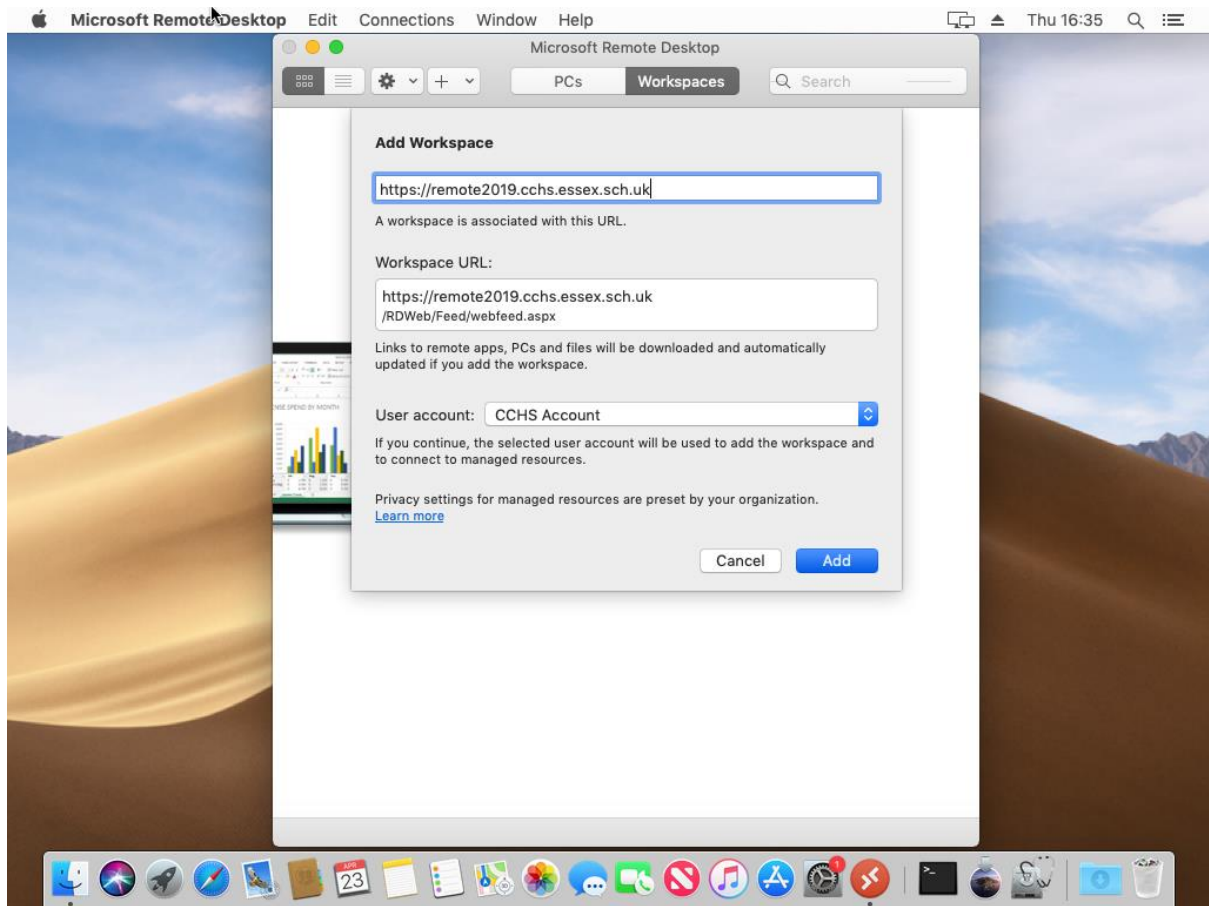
Microsoft Remote Desktop Edit Connections Window Help Thu 16:35

Microsoft Remote Desktop

PCs Workspaces Search

Add Workspace

https://remote2019.cchs.essex.sch.uk

A workspace is associated with this URL.

Workspace URL:

https://remote2019.cchs.essex.sch.uk
/RDWeb/Feed/webfeed.aspx

Links to remote apps, PCs and files will be downloaded and automatically updated if you add the workspace.

User account: CCHS Account

If you continue, the selected user account will be used to add the workspace and to connect to managed resources.

Privacy settings for managed resources are preset by your organization.
Learn more

Cancel Add

APR
23

1